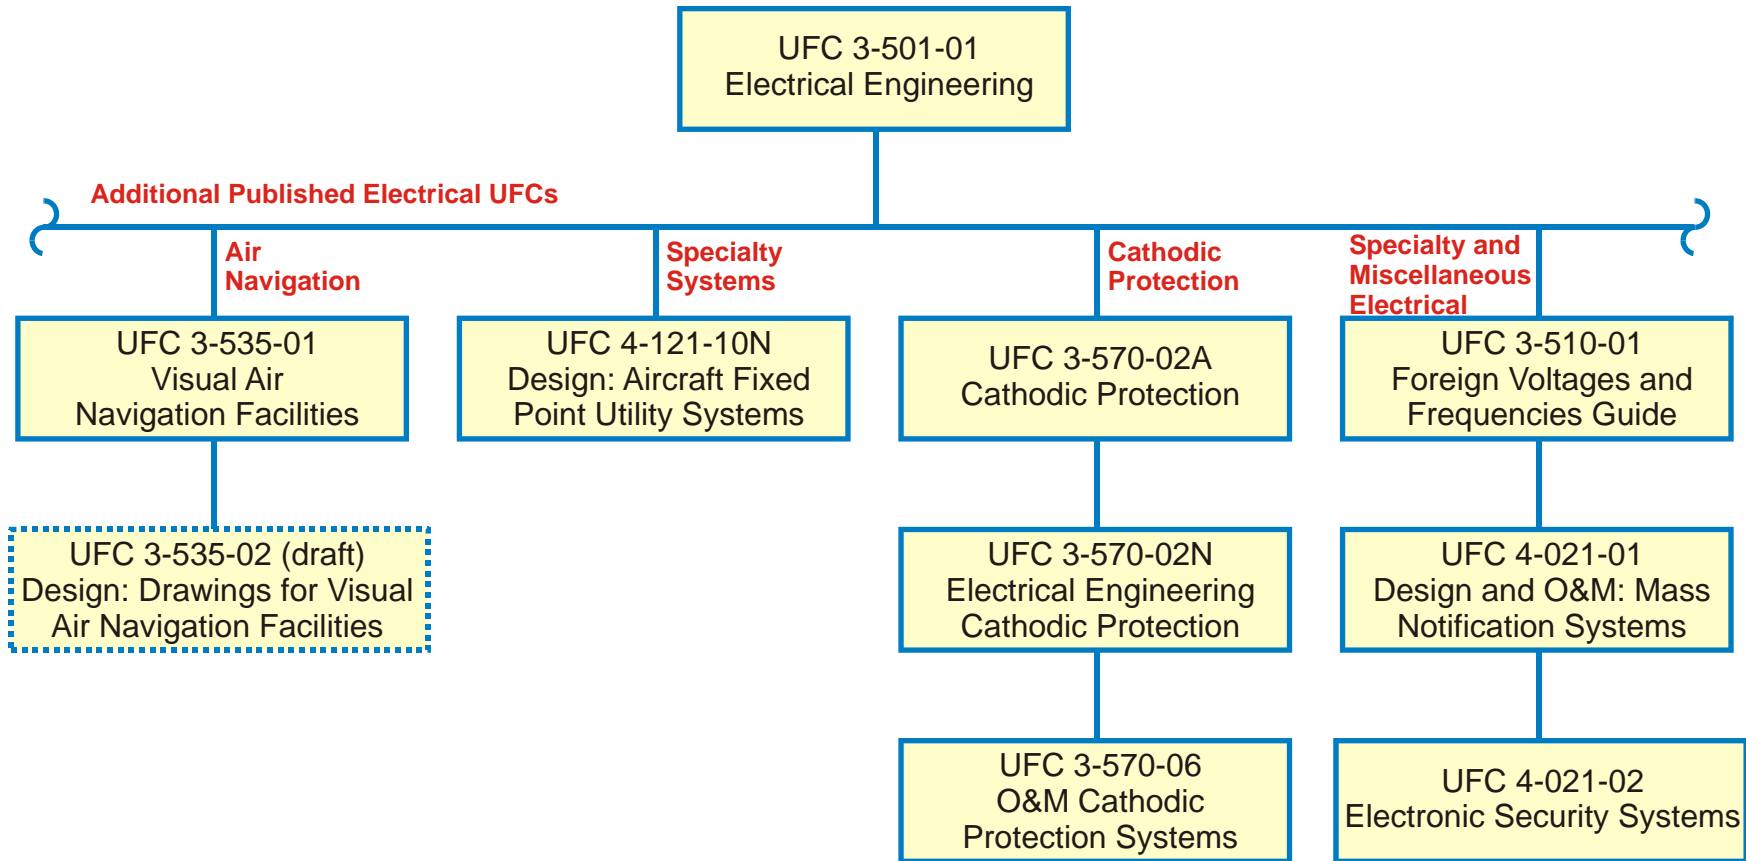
UFC 3-501-01
Electrical Engineering

Additional Published Electrical UFCs

Air Navigation

UFC 3-535-01
Visual Air Navigation Facilities

UFC 3-535-02 (draft)
Design: Drawings for Visual Air Navigation Facilities

Specialty Systems

UFC 4-121-10N
Design: Aircraft Fixed Point Utility Systems

Cathodic Protection

UFC 3-570-02A
Cathodic Protection

UFC 3-570-02N
Electrical Engineering Cathodic Protection

UFC 3-570-06
O&M Cathodic Protection Systems

Specialty and Miscellaneous Electrical

UFC 3-510-01
Foreign Voltages and Frequencies Guide

UFC 4-021-01
Design and O&M: Mass Notification Systems

UFC 4-021-02
Electronic Security Systems